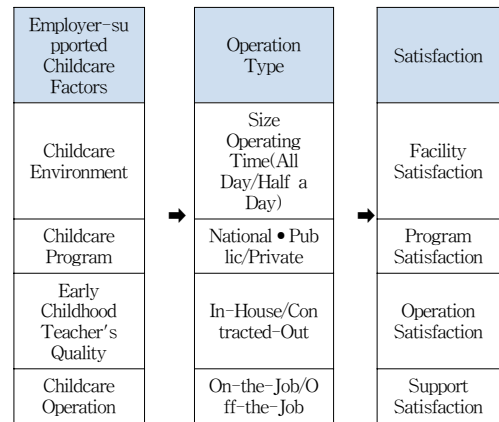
| Employer-supported Childcare Factors |
|---|
| Childcare Environment |
| Childcare Program |
| Early Childhood Teacher's Quality |
| Childcare Operation |

➡

| Operation Type |
|---|
| Size Operating Time(All Day/Half a Day) |
| National • Public/Private |
| In-House/Contracted-Out |
| On-the-Job/Off-the-Job |

➡

| Satisfaction |
|---|
| Facility Satisfaction |
| Program Satisfaction |
| Operation Satisfaction |
| Support Satisfaction |